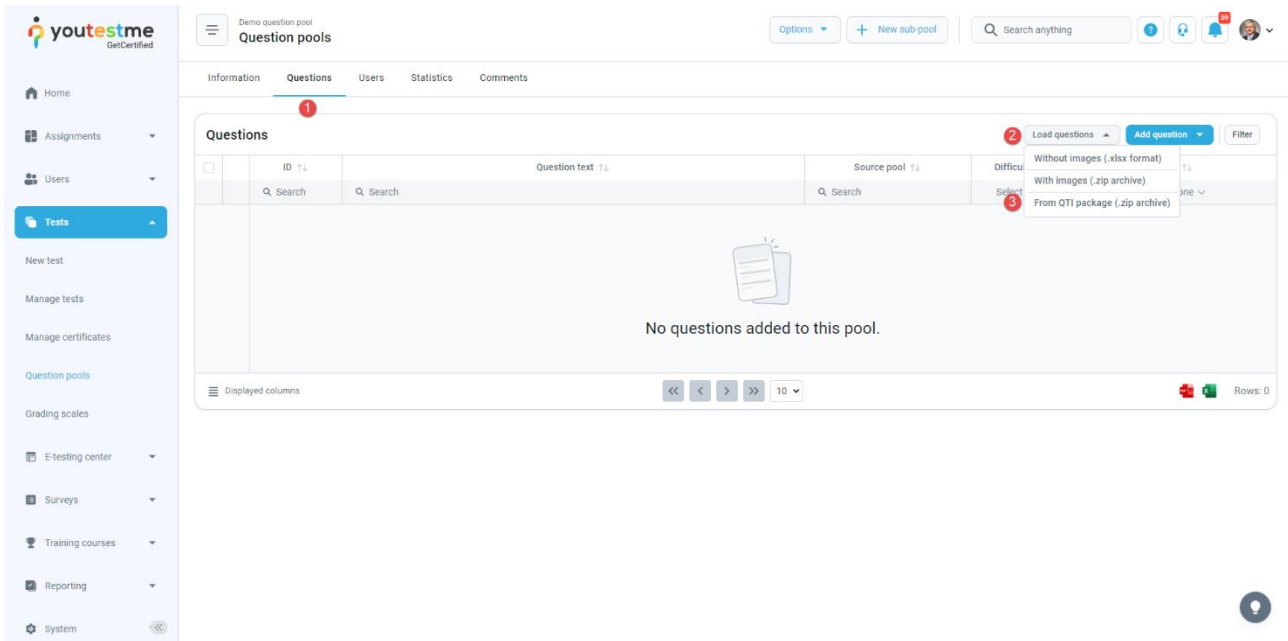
youtestme GetCertified

Demo question pool
Question pools

Options
New sub-pool
Search anything
39

Home
Assignments
Users
Tests
New test
Manage tests
Manage certificates
Question pools
Grading scales
E-testing center
Surveys
Training courses
Reporting
System

Information Questions Users Statistics Comments

1

Questions
2 Load questions
Add question
Filter

| | ID | Question text | Source pool | Difficu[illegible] | |
|---|---|---|---|---|---|
| | Search | Search | Search | Select | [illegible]one |

Without images (.xlsx format)
With images (.zip archive)
3 From QTI package (.zip archive)

No questions added to this pool.

Displayed columns
10
Rows: 0